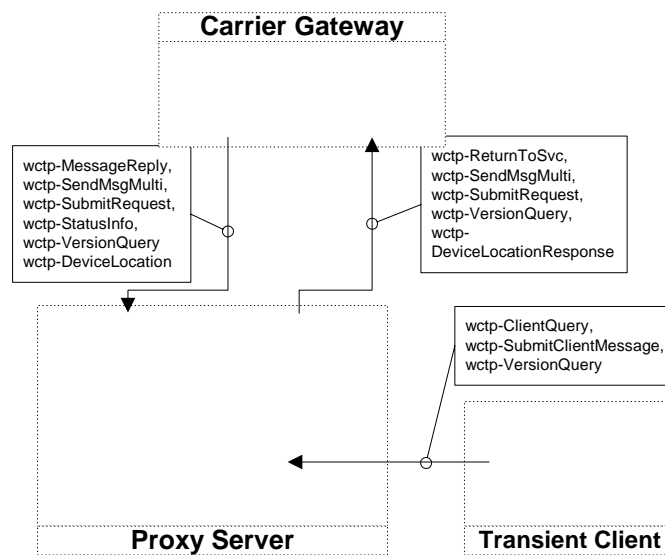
Carrier Gateway

wctp-MessageReply,
wctp-SendMsgMulti,
wctp-SubmitRequest,
wctp-StatusInfo,
wctp-VersionQuery
wctp-DeviceLocation

wctp-ReturnToSvc,
wctp-SendMsgMulti,
wctp-SubmitRequest,
wctp-VersionQuery,
wctp-DeviceLocationResponse

wctp-ClientQuery,
wctp-SubmitClientMessage,
wctp-VersionQuery

Proxy Server

Transient Client